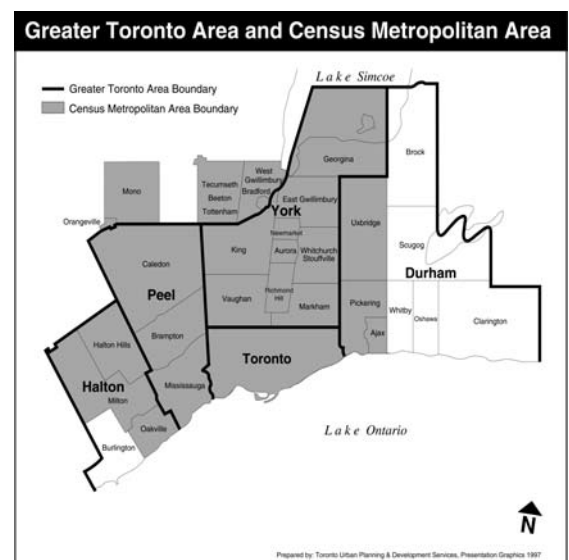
Greater Toronto Area and Census Metropolitan Area

Greater Toronto Area Boundary
Census Metropolitan Area Boundary

Lake Simcoe

Mono
Orangeville
Tecumseth
Beeton
Tottenham
West Gwillimbury
Bradford
Georgina
East Gwillimbury
Brock
York
Uxbridge
Scugog
King
Newmarket
Aurora
Whitchurch Stouffville
Durham
Caledon
Peel
Vaughan
Richmond Hill
Markham
Pickering
Ajax
Whitby
Oshawa
Clarington
Halton Hills
Brampton
Toronto
Halton
Milton
Mississauga
Oakville
Burlington

Lake Ontario

N

Prepared by: Toronto Urban Planning & Development Services, Presentation Graphics 1997